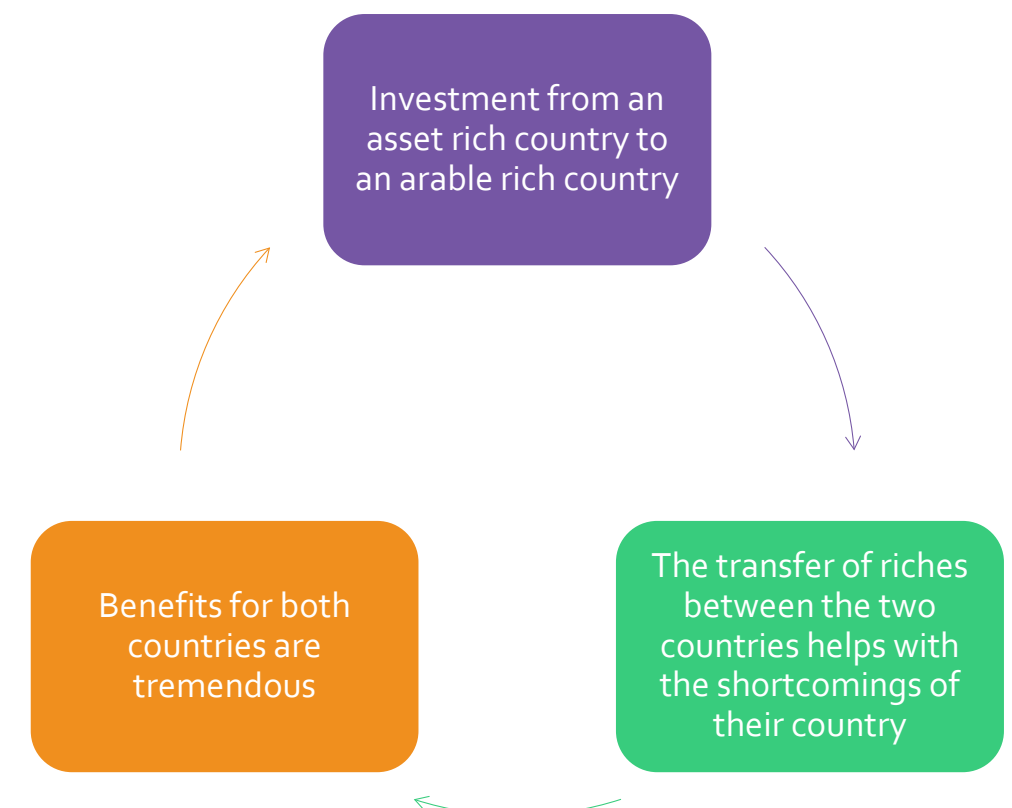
Investment from an asset rich country to an arable rich country

The transfer of riches between the two countries helps with the shortcomings of their country

Benefits for both countries are tremendous